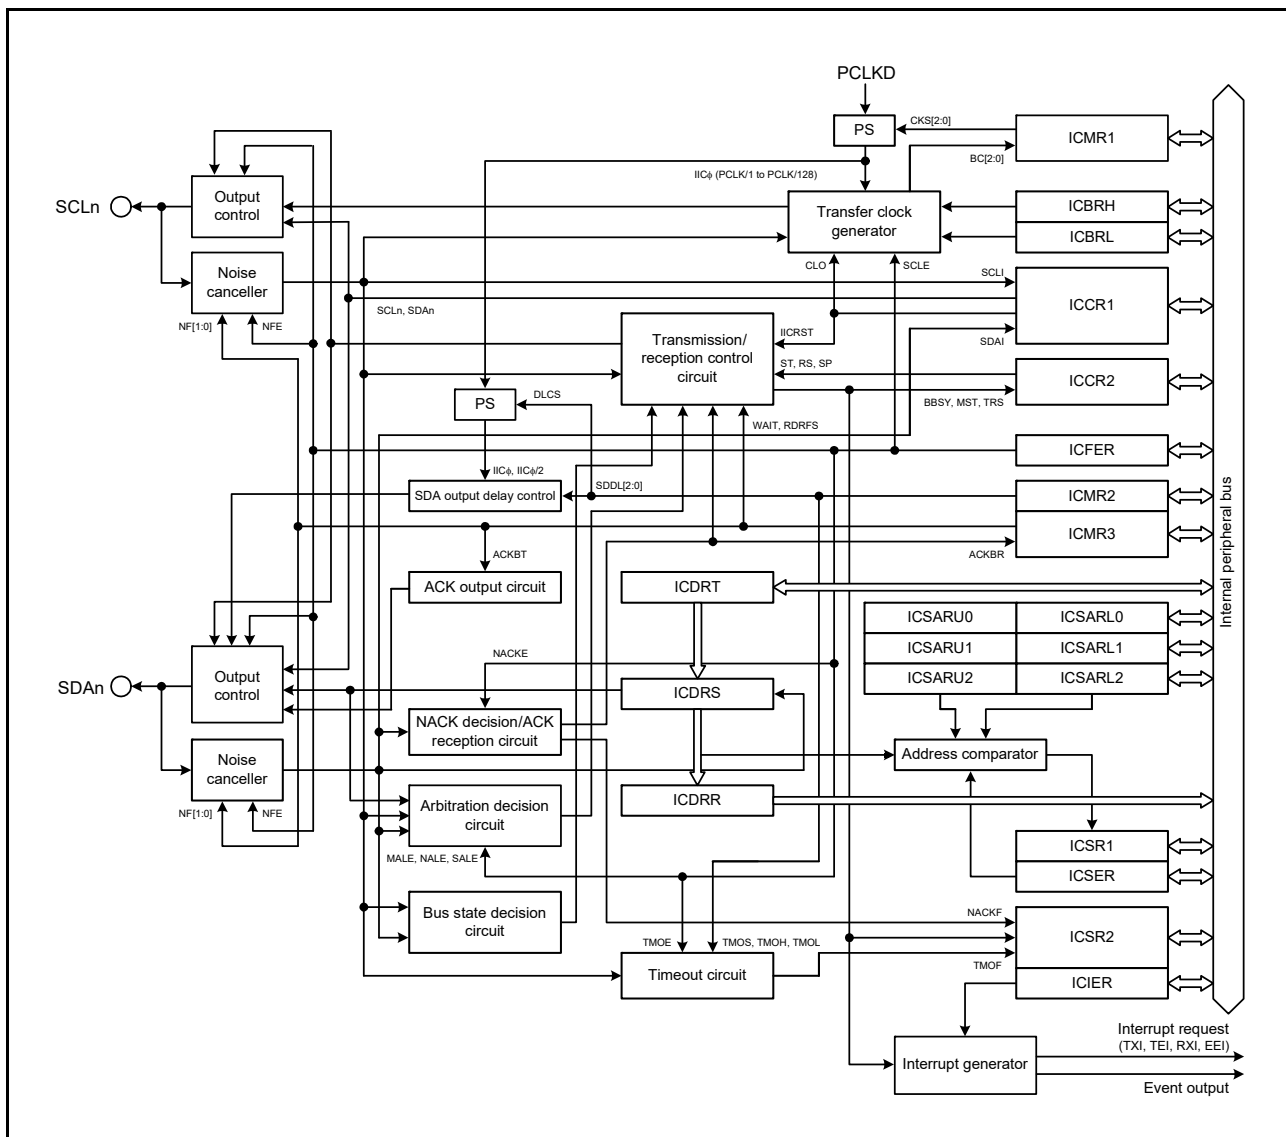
PCLKD
PS
CKS[2:0]
ICMR1
BC[2:0]
IICϕ (PCLK/1 to PCLK/128)
SCLn
Output control
Transfer clock generator
ICBRH
ICBRL
Noise canceller
CLO
SCLE
SCLI
ICCR1
SCLn, SDAn
NF[1:0]
NFE
Transmission/ reception control circuit
IICRST
SDAI
ST, RS, SP
ICCR2
PS
DLCS
BBSY, MST, TRS
WAIT, RDRFS
ICFER
IICϕ, IICϕ/2
SDA output delay control
SDDL[2:0]
ICMR2
ICMR3
ACKBT
ACKBR
ACK output circuit
ICDRT
ICSARU0
ICSARL0
ICSARU1
ICSARL1
ICSARU2
ICSARL2
Internal peripheral bus
NACKE
SDAn
Output control
ICDRS
NACK decision/ACK reception circuit
Address comparator
Noise canceller
ICDRR
NF[1:0]
NFE
Arbitration decision circuit
ICSR1
ICSER
MALE, NALE, SALE
Bus state decision circuit
NACKF
ICSR2
TMOE
TMOS, TMOH, TMOL
Timeout circuit
TMOF
ICIER
Interrupt request (TXI, TEI, RXI, EEI)
Interrupt generator
Event output